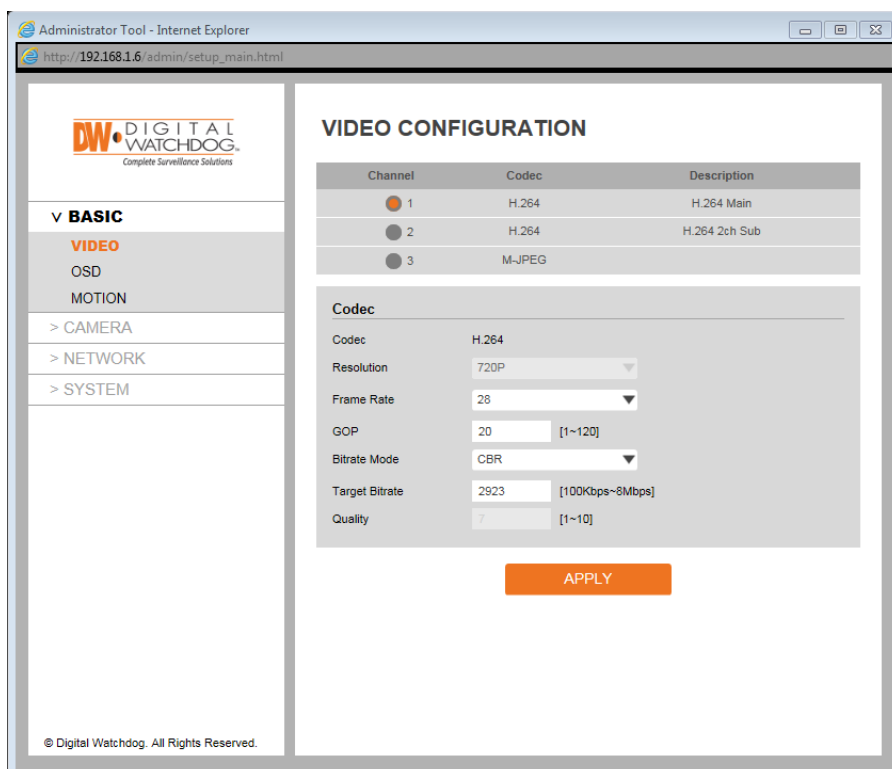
Administrator Tool - Internet Explorer

http://192.168.1.6/admin/setup_main.html

DW DIGITAL WATCHDOG. Complete Surveillance Solutions

∨ BASIC
VIDEO
OSD
MOTION
> CAMERA
> NETWORK
> SYSTEM

© Digital Watchdog. All Rights Reserved.

VIDEO CONFIGURATION

| Channel | Codec | Description |
|---|---|---|
| 1 | H.264 | H.264 Main |
| 2 | H.264 | H.264 2ch Sub |
| 3 | M-JPEG | |

Codec

Codec H.264
Resolution 720P
Frame Rate 28
GOP 20 [1~120]
Bitrate Mode CBR
Target Bitrate 2923 [100Kbps~8Mbps]
Quality 7 [1~10]

APPLY